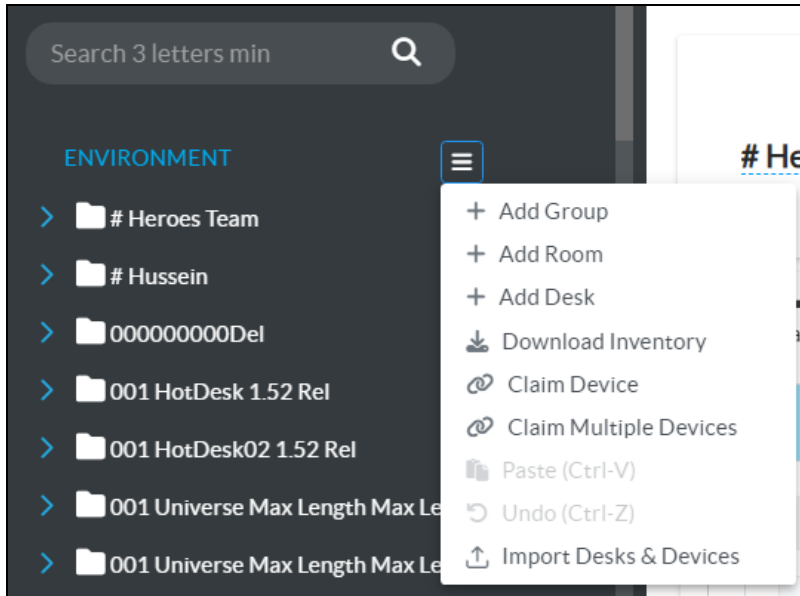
Search 3 letters min

ENVIRONMENT

# Heroes Team

# Hussein

000000000Del

001 HotDesk 1.52 Rel

001 HotDesk02 1.52 Rel

001 Universe Max Length Max Le

001 Universe Max Length Max Le

+ Add Group
+ Add Room
+ Add Desk
Download Inventory
Claim Device
Claim Multiple Devices
Paste (Ctrl-V)
Undo (Ctrl-Z)
Import Desks & Devices

# He